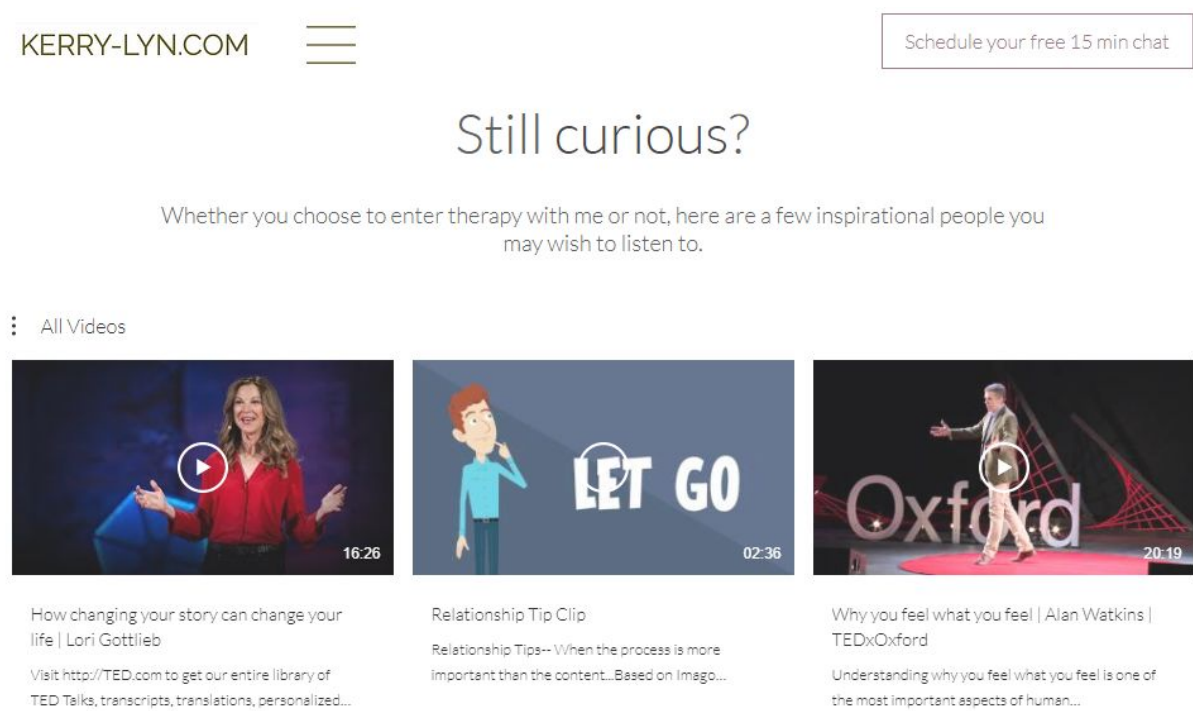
KERRY-LYN.COM

Schedule your free 15 min chat

Still curious?

Whether you choose to enter therapy with me or not, here are a few inspirational people you may wish to listen to.

All Videos

16:26

LET GO

02:36

Oxford

20:19

How changing your story can change your life | Lori Gottlieb

Visit http://TED.com to get our entire library of TED Talks, transcripts, translations, personalized...

Relationship Tip Clip

Relationship Tips-- When the process is more important than the content...Based on Imago...

Why you feel what you feel | Alan Watkins | TEDxOxford

Understanding why you feel what you feel is one of the most important aspects of human...